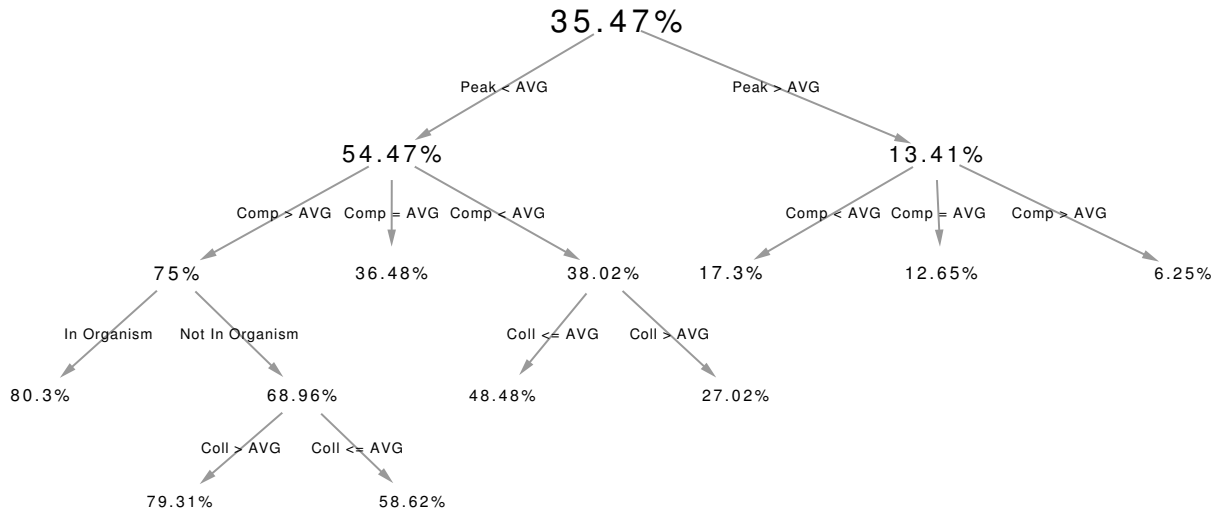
35.47%

Peak < AVG

Peak > AVG

54.47%

13.41%

Comp > AVG

Comp = AVG

Comp < AVG

Comp < AVG

Comp = AVG

Comp > AVG

75%

36.48%

38.02%

17.3%

12.65%

6.25%

In Organism

Not In Organism

Coll <= AVG

Coll > AVG

80.3%

68.96%

48.48%

27.02%

Coll > AVG

Coll <= AVG

79.31%

58.62%